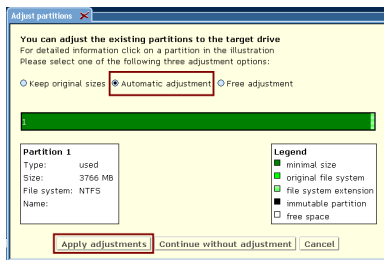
Adjust partitions

You can adjust the existing partitions to the target drive
For detailed information click on a partition in the illustration
Please select one of the following three adjustment options:

Keep original sizes
Automatic adjustment
Free adjustment

1

Partition 1

| Type: | used |
|---|---|
| Size: | 3766 MB |
| File system: | NTFS |
| Name: | |

Legend
minimal size
original file system
file system extension
immutable partition
free space

Apply adjustments
Continue without adjustment
Cancel